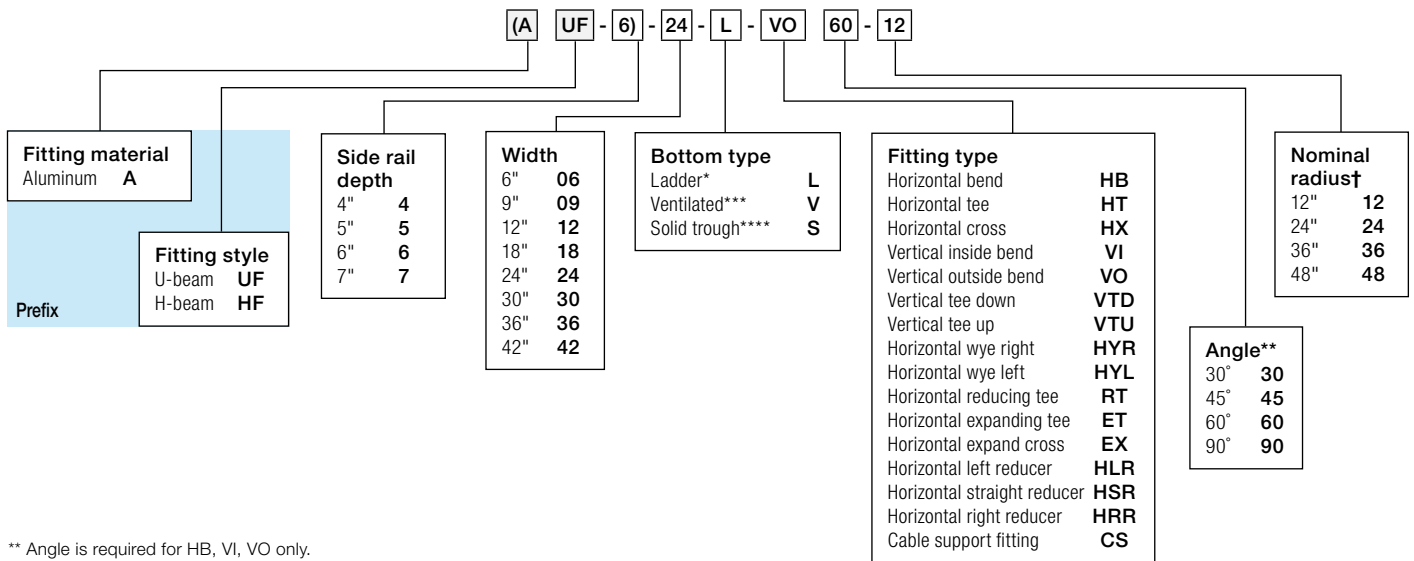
(A UF - 6) - 24 - L - VO 60 - 12

Fitting material
Aluminum A

Fitting style
U-beam UF
H-beam HF

Prefix

Side rail depth
4" 4
5" 5
6" 6
7" 7

Width
6" 06
9" 09
12" 12
18" 18
24" 24
30" 30
36" 36
42" 42

Bottom type
Ladder* L
Ventilated*** V
Solid trough**** S

Fitting type
Horizontal bend HB
Horizontal tee HT
Horizontal cross HX
Vertical inside bend VI
Vertical outside bend VO
Vertical tee down VTD
Vertical tee up VTU
Horizontal wye right HYR
Horizontal wye left HYL
Horizontal reducing tee RT
Horizontal expanding tee ET
Horizontal expand cross EX
Horizontal left reducer HLR
Horizontal straight reducer HSR
Horizontal right reducer HRR
Cable support fitting CS

Angle**
30˚ 30
45˚ 45
60˚ 60
90˚ 90

Nominal radius†
12" 12
24" 24
36" 36
48" 48

** Angle is required for HB, VI, VO only.